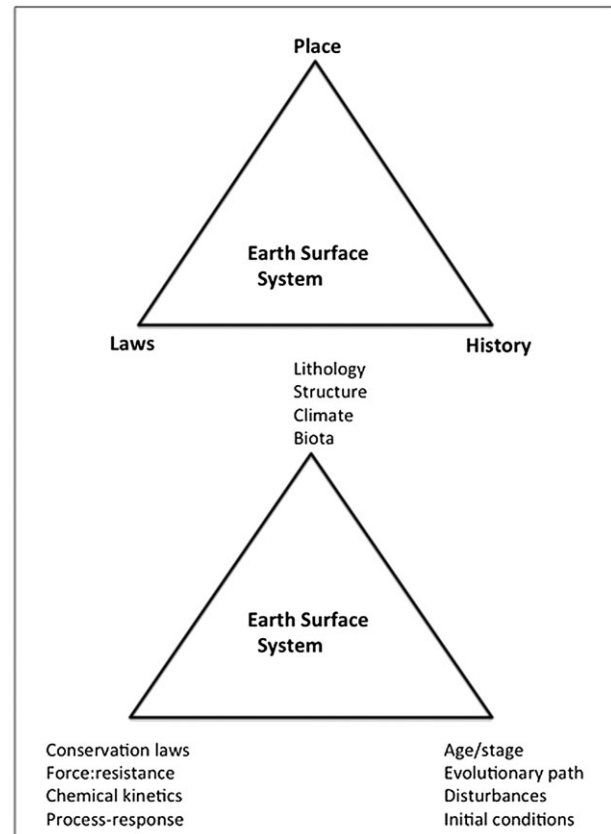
Place

Earth Surface System

Laws

History

Lithology
Structure
Climate
Biota

Earth Surface System

Conservation laws
Force:resistance
Chemical kinetics
Process-response

Age/stage
Evolutionary path
Disturbances
Initial conditions